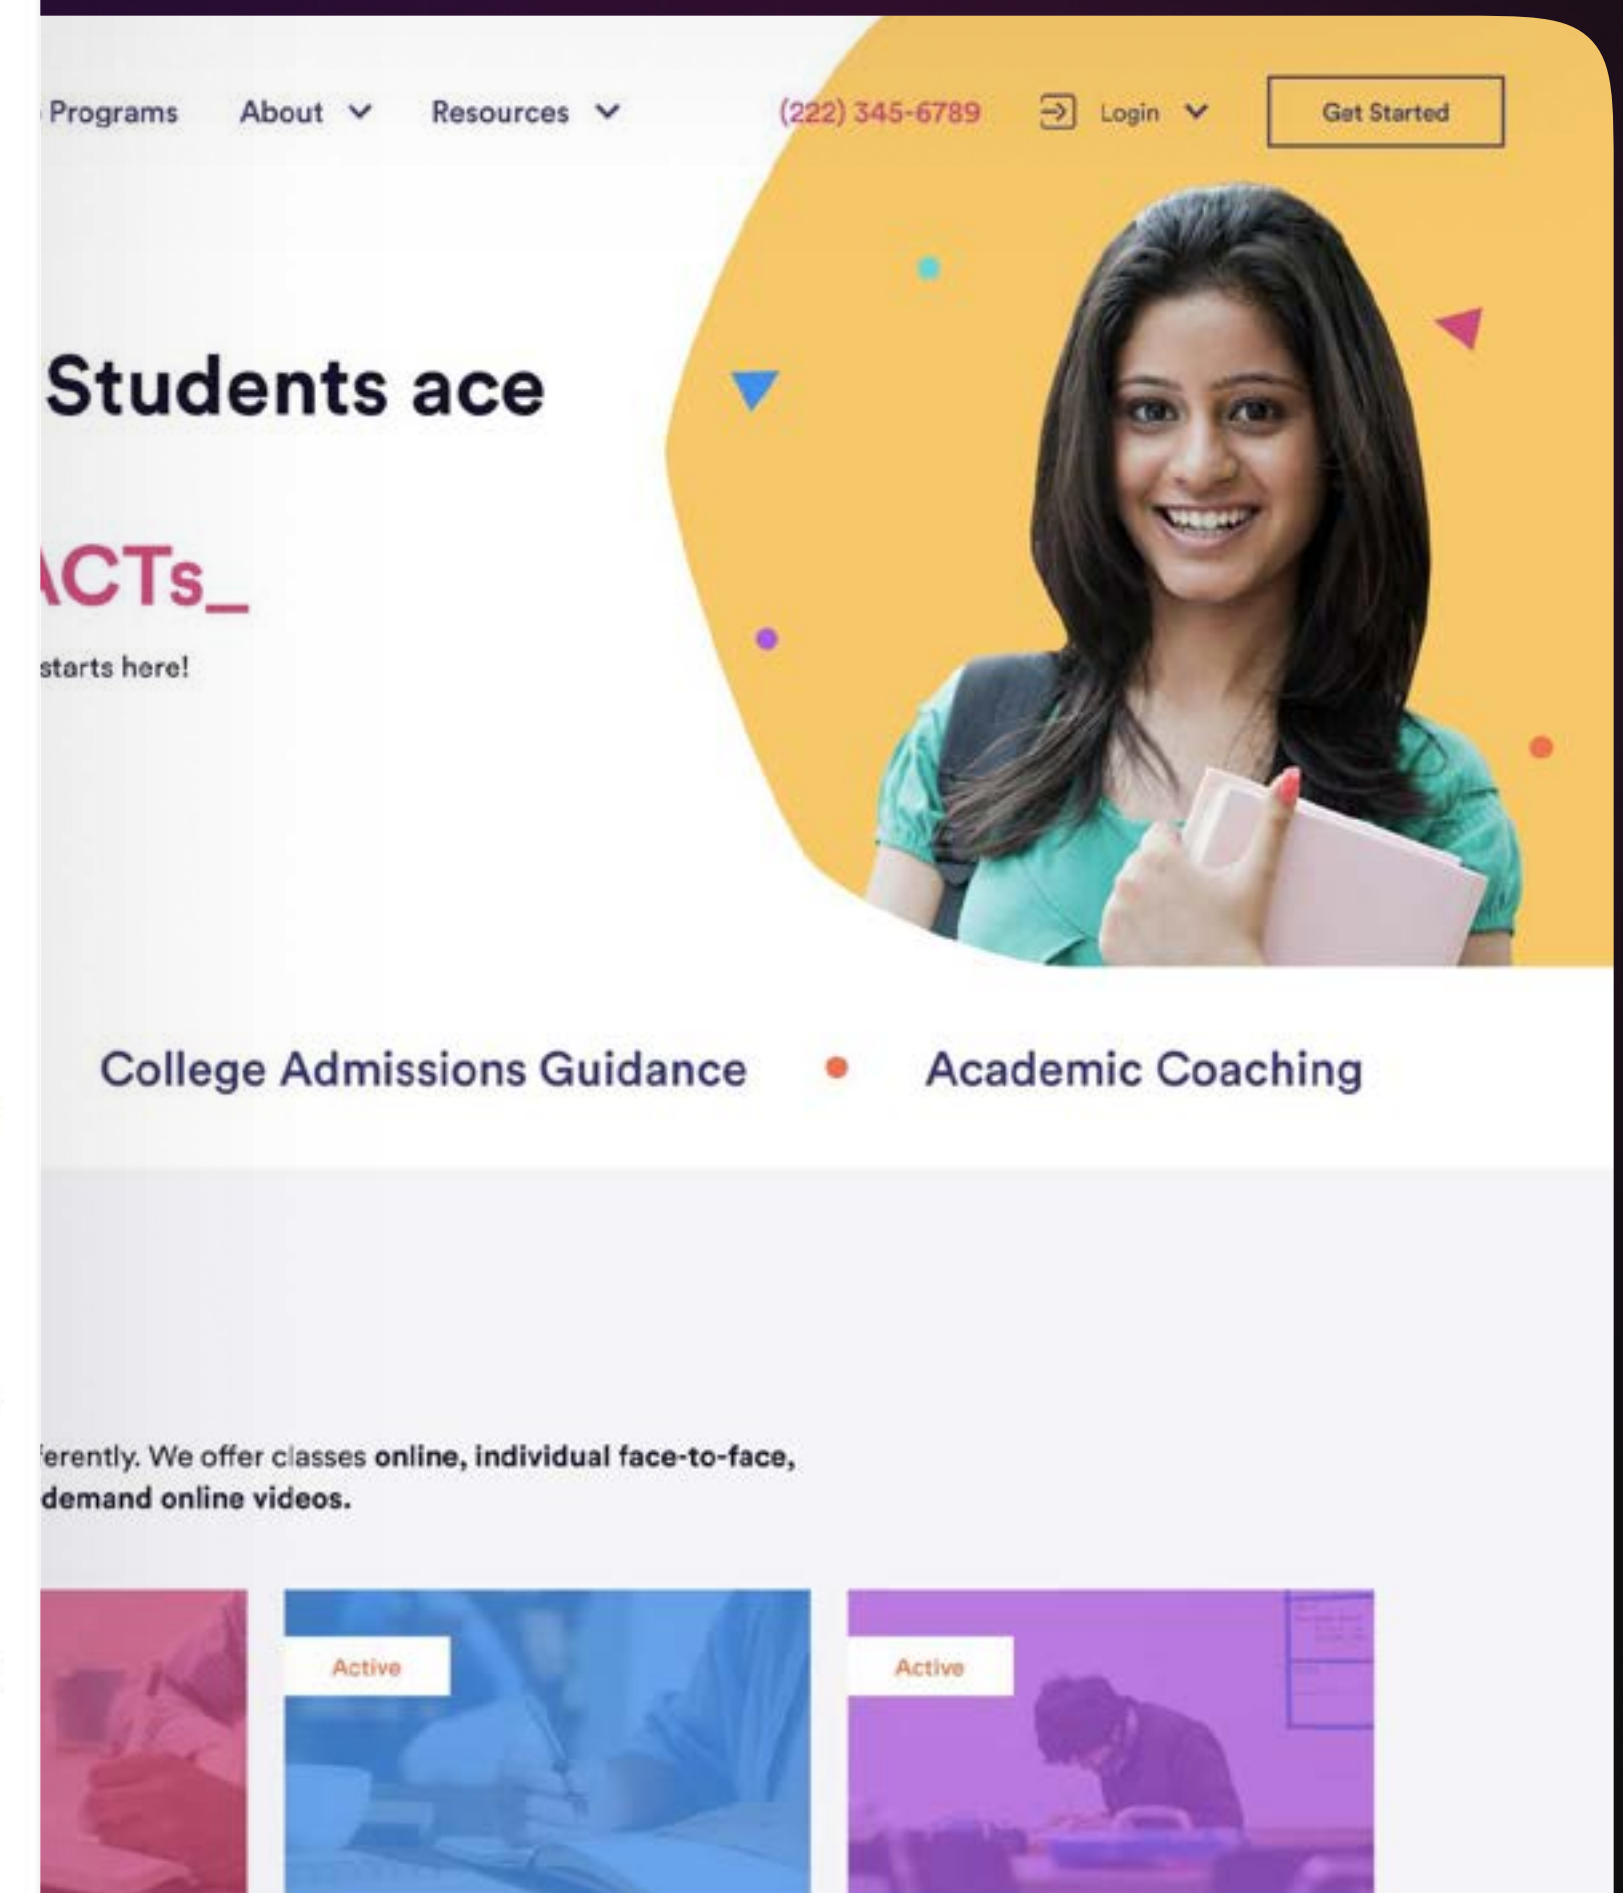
Programs About Resources (222) 345-6789 Login Get Started

Students ace

ACTs_

starts here!

College Admissions Guidance • Academic Coaching

erently. We offer classes **online, individual face-to-face, demand online videos.**

Active

Active